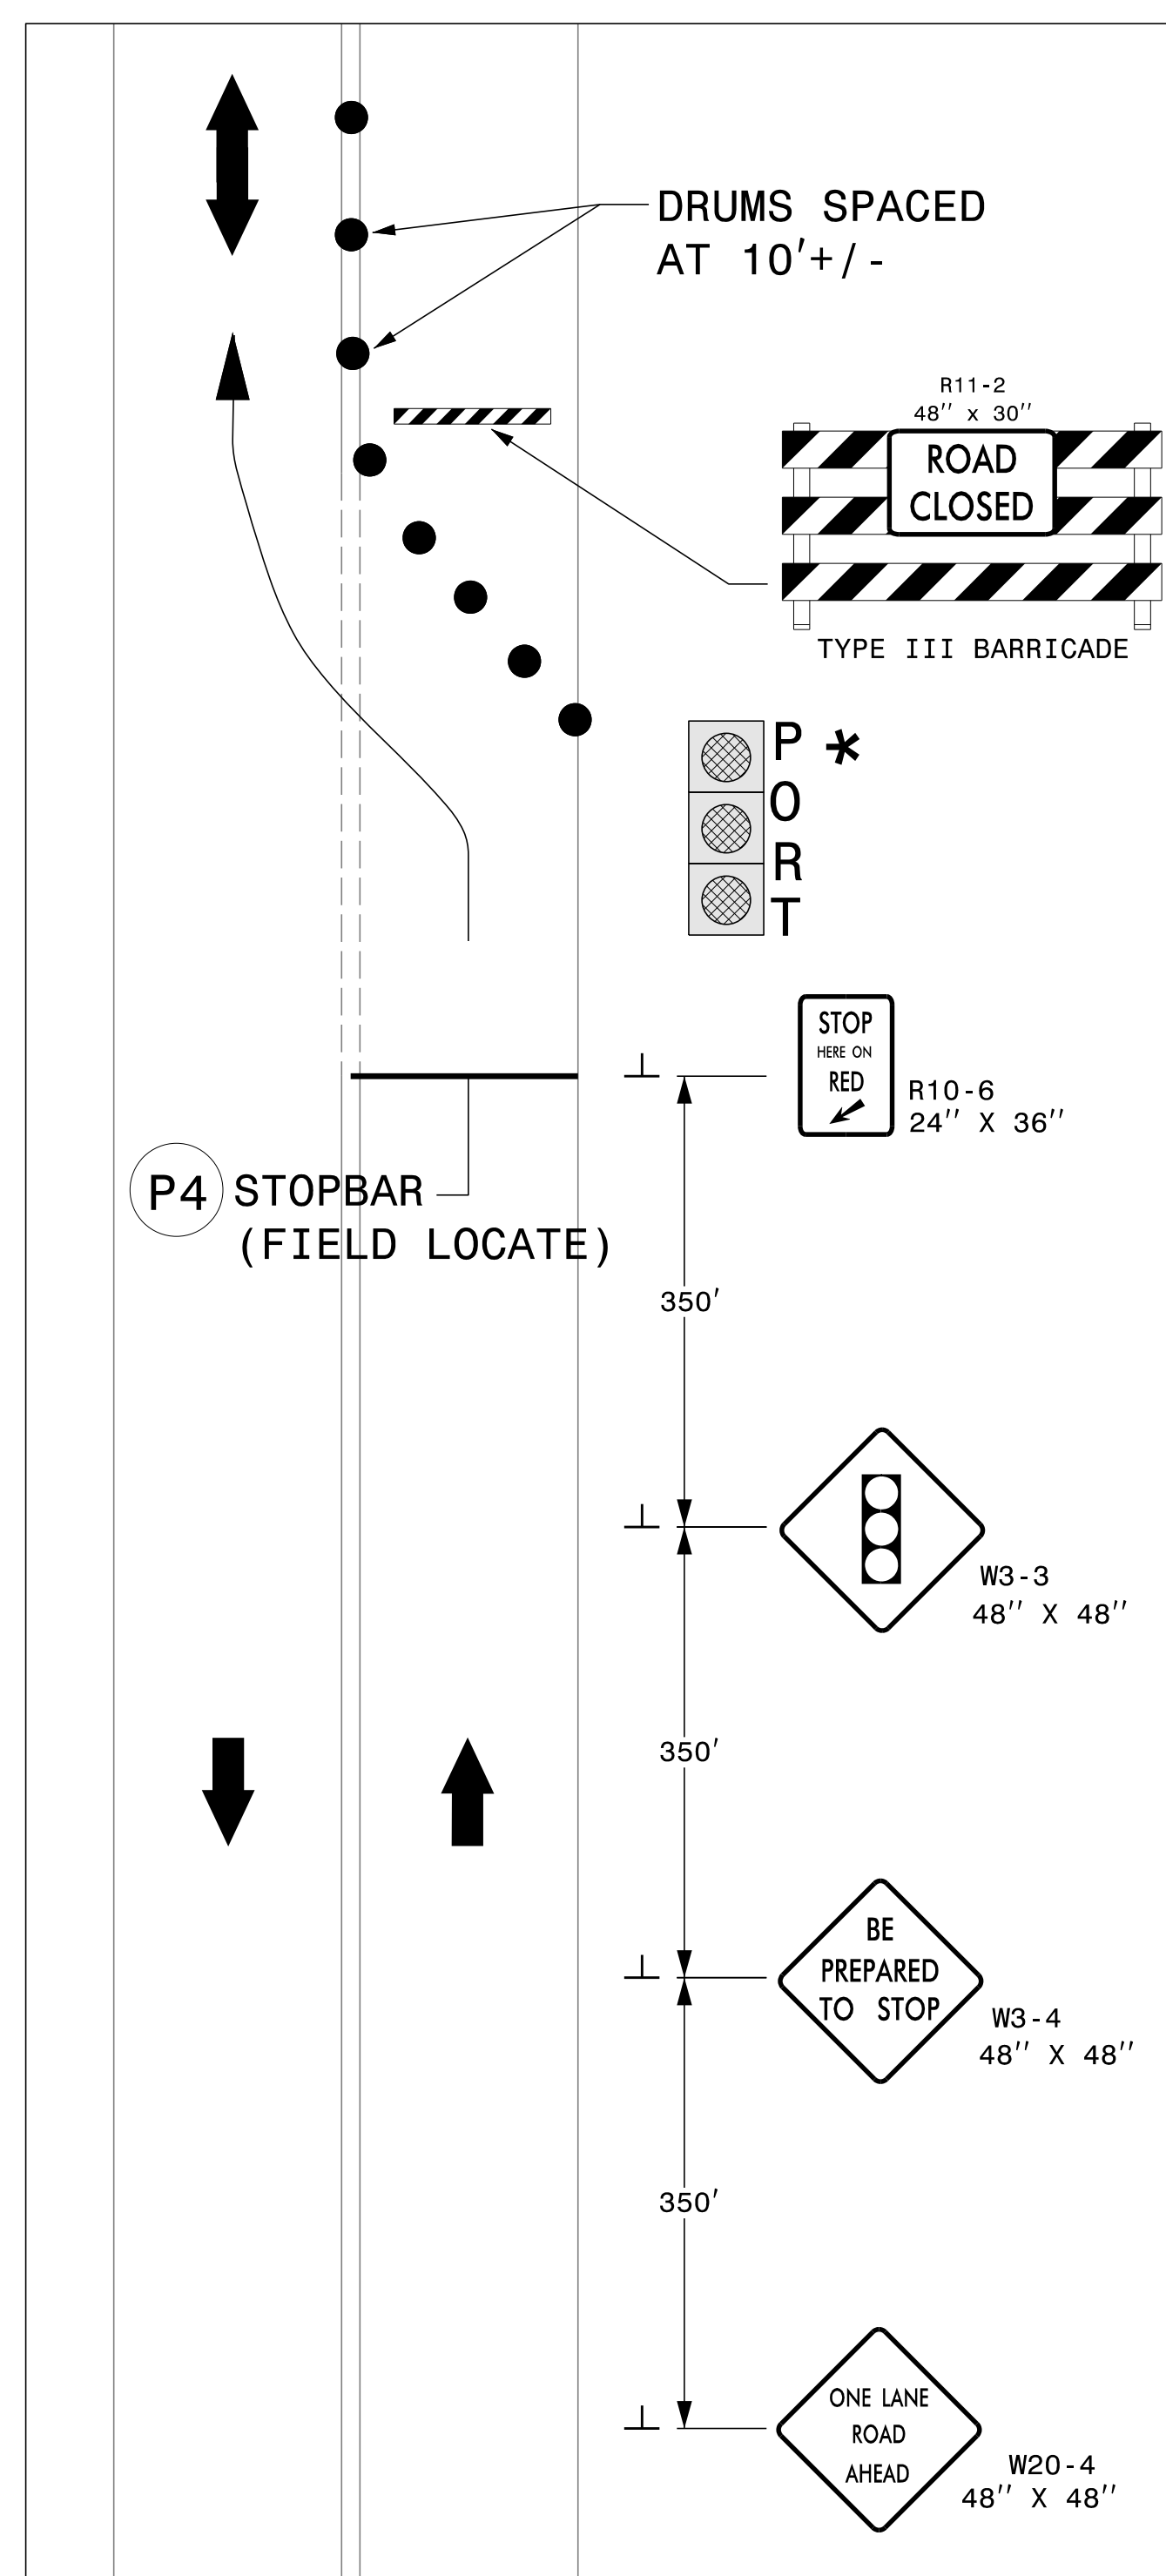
DRUMS SPACED AT 10'+/-

R11-2
48" x 30"

ROAD CLOSED

TYPE III BARRICADE

P
O
R
T
*

STOP
HERE ON
RED

R10-6
24" X 36"

P4 STOPBAR (FIELD LOCATE)

350'

W3-3
48" X 48"

350'

BE PREPARED TO STOP

W3-4
48" X 48"

350'

ONE LANE ROAD AHEAD

W20-4
48" X 48"